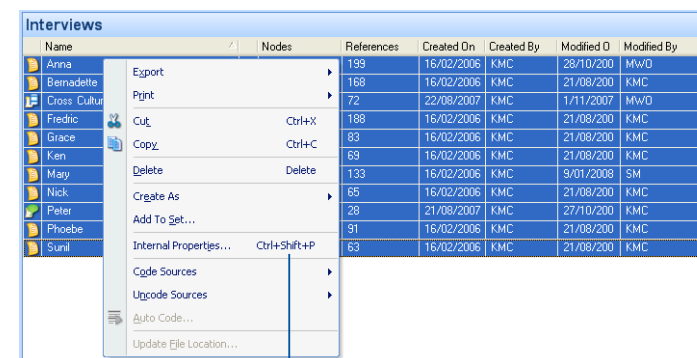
Interviews

| Name | Nodes | References | Created On | Created By | Modified O | Modified By |
|---|---|---|---|---|---|---|
| Anna | | 199 | 16/02/2006 | KMC | 28/10/200 | MWO |
| Bernadette | | 168 | 16/02/2006 | KMC | 21/08/200 | KMC |
| Cross Cultur | | 72 | 22/08/2007 | KMC | 1/11/2007 | MWO |
| Fredric | | 188 | 16/02/2006 | KMC | 21/08/200 | KMC |
| Grace | | 83 | 16/02/2006 | KMC | 21/08/200 | KMC |
| Ken | | 69 | 16/02/2006 | KMC | 21/08/200 | KMC |
| Mary | | 133 | 16/02/2006 | KMC | 9/01/2008 | SM |
| Nick | | 65 | 16/02/2006 | KMC | 21/08/200 | KMC |
| Peter | | 28 | 21/08/2007 | KMC | 27/10/200 | KMC |
| Phoebe | | 91 | 16/02/2006 | KMC | 21/08/200 | KMC |
| Sunil | | 63 | 16/02/2006 | KMC | 21/08/200 | KMC |

Export
Print
Cut Ctrl+X
Copy Ctrl+C
Delete Delete
Create As
Add To Set...
Internal Properties... Ctrl+Shift+P
Code Sources
Uncode Sources
Auto Code...
Update File Location...